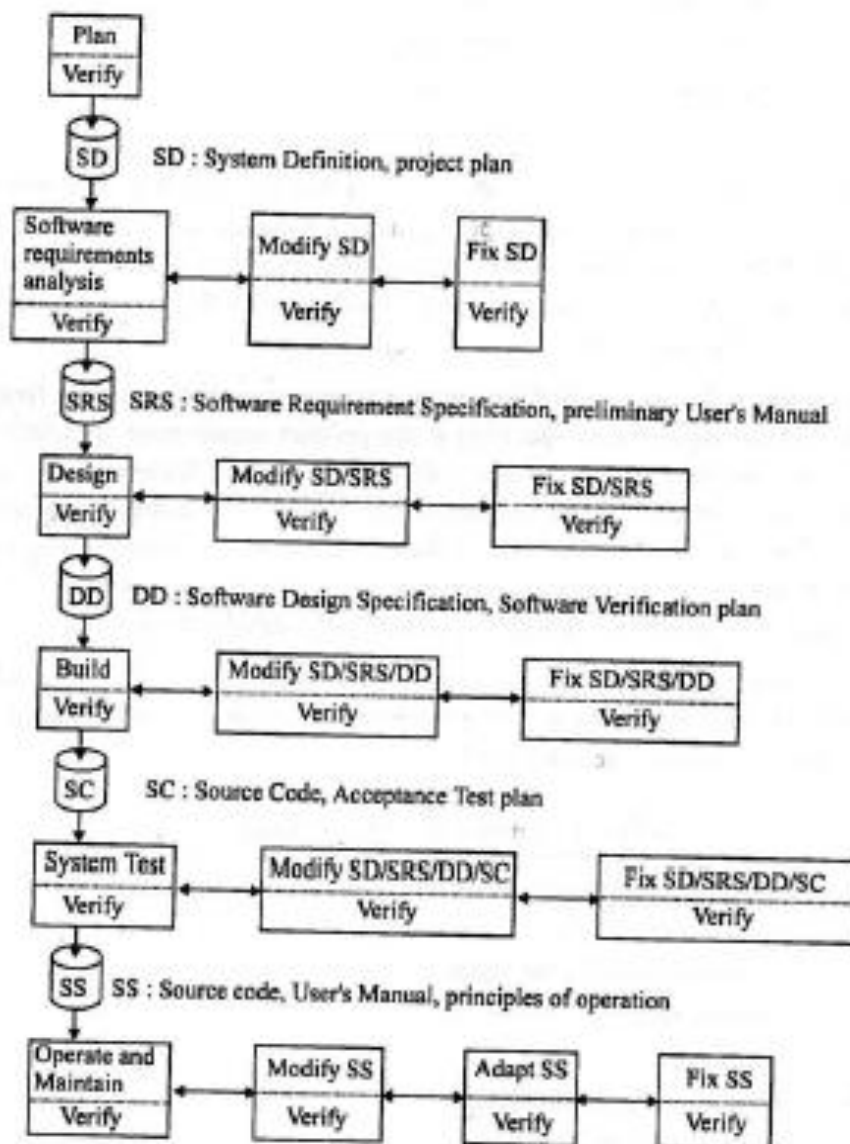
Plan
Verify

SD

SD : System Definition, project plan

Software requirements analysis
Verify

Modify SD
Verify

Fix SD
Verify

SRS

SRS : Software Requirement Specification, preliminary User's Manual

Design
Verify

Modify SD/SRS
Verify

Fix SD/SRS
Verify

DD

DD : Software Design Specification, Software Verification plan

Build
Verify

Modify SD/SRS/DD
Verify

Fix SD/SRS/DD
Verify

SC

SC : Source Code, Acceptance Test plan

System Test
Verify

Modify SD/SRS/DD/SC
Verify

Fix SD/SRS/DD/SC
Verify

SS

SS : Source code, User's Manual, principles of operation

Operate and Maintain
Verify

Modify SS
Verify

Adapt SS
Verify

Fix SS
Verify